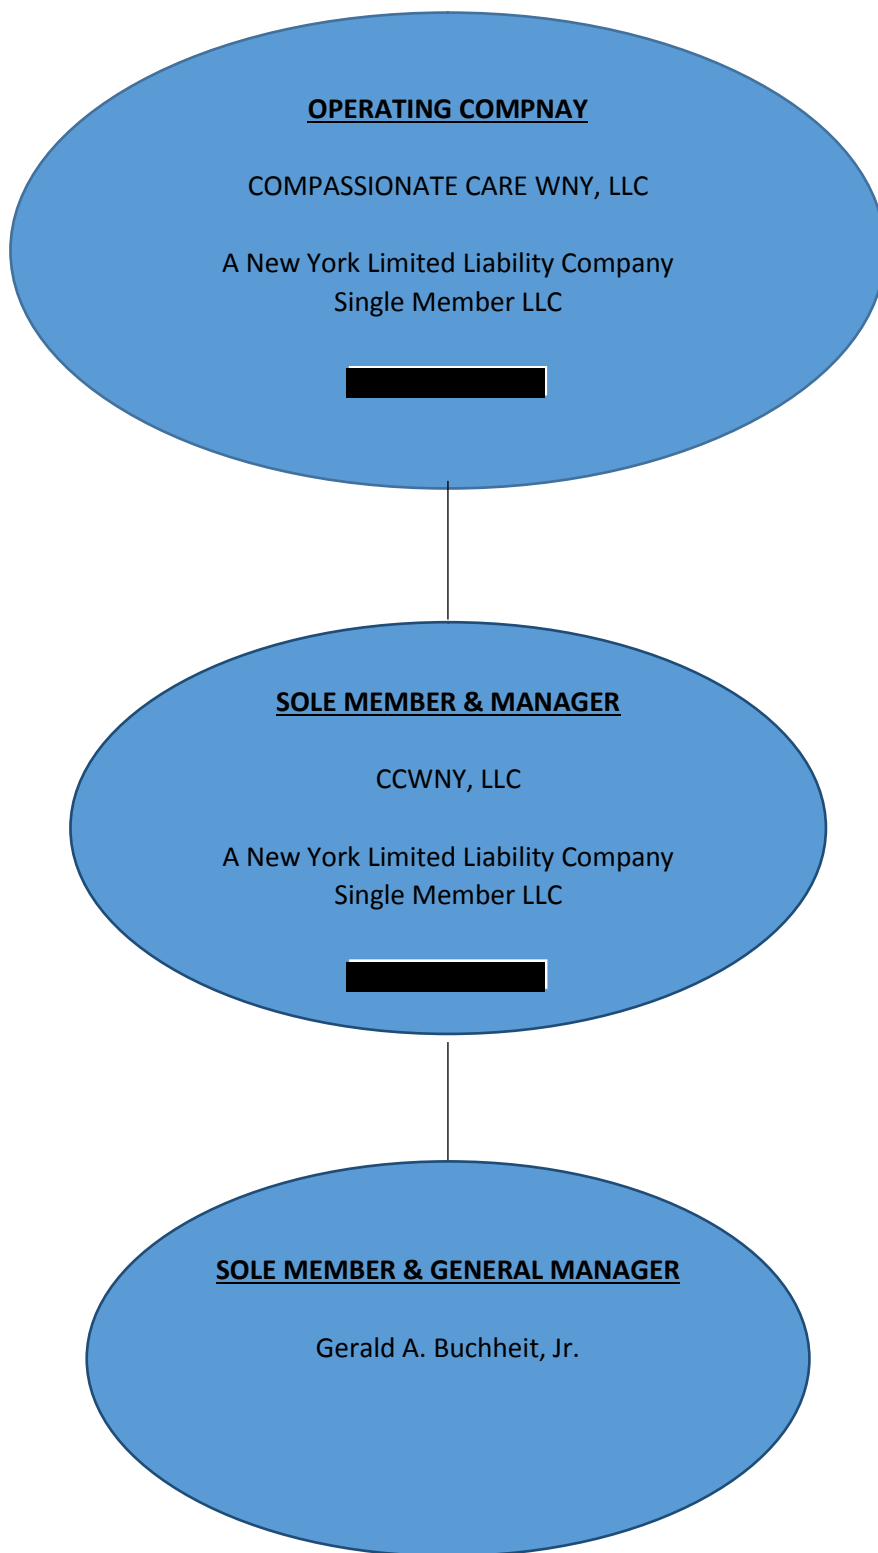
**OPERATING COMPNAY**

COMPASSIONATE CARE WNY, LLC

A New York Limited Liability Company
Single Member LLC

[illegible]

**SOLE MEMBER & MANAGER**

CCWNY, LLC

A New York Limited Liability Company
Single Member LLC

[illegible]

**SOLE MEMBER & GENERAL MANAGER**

Gerald A. Buchheit, Jr.